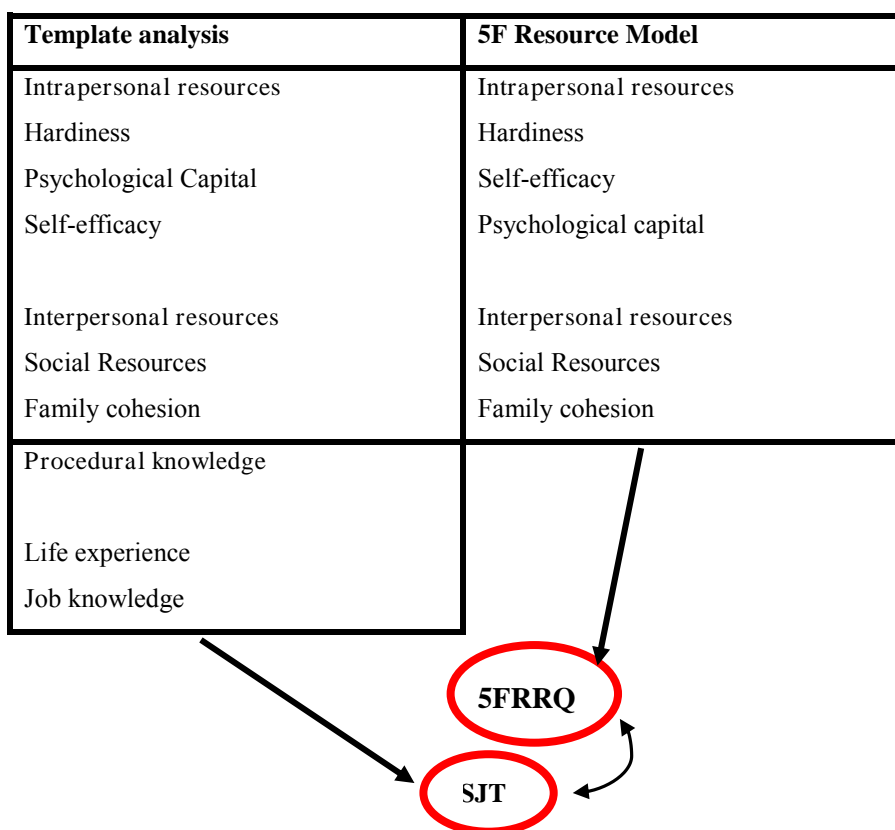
| Template analysis | 5F Resource Model |
|---|---|
| Intrapersonal resources<br>Hardiness<br>Psychological Capital<br>Self-efficacy<br><br>Interpersonal resources<br>Social Resources<br>Family cohesion | Intrapersonal resources<br>Hardiness<br>Self-efficacy<br>Psychological capital<br><br>Interpersonal resources<br>Social Resources<br>Family cohesion |
| Procedural knowledge<br><br>Life experience<br>Job knowledge | |

5FRRQ

SJT